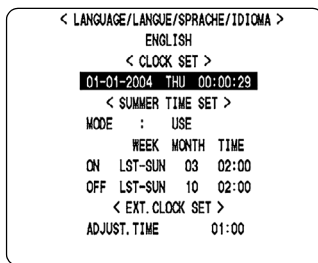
< LANGUAGE/LANGUE/SPRACHE/IDIOMA >
ENGLISH
< CLOCK SET >
01-01-2004 THU 00:00:29
< SUMMER TIME SET >
MODE : USE

| | WEEK | MONTH | TIME |
|---|---|---|---|
| ON | LST-SUN | 03 | 02:00 |
| OFF | LST-SUN | 10 | 02:00 |

< EXT. CLOCK SET >
ADJUST. TIME 01:00